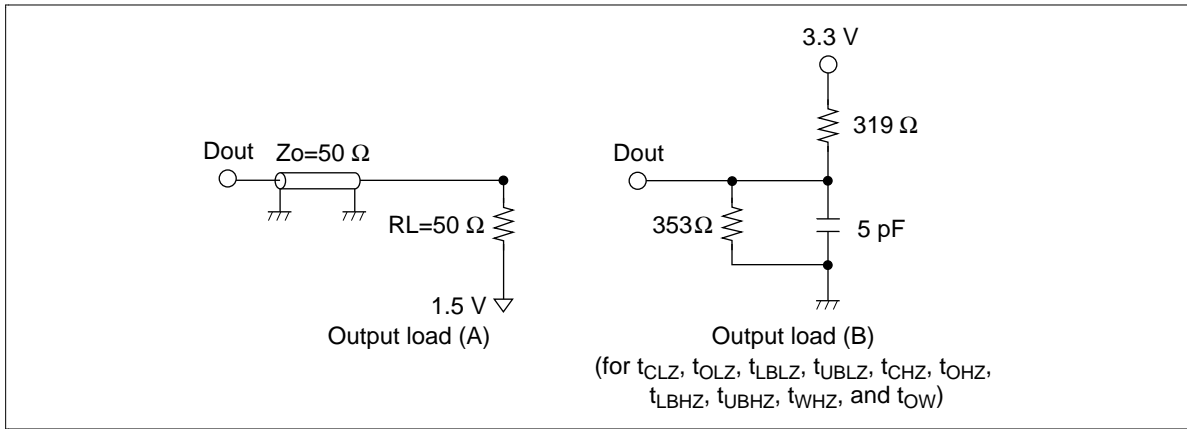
Dout

Zo=50 Ω

RL=50 Ω

1.5 V

Output load (A)

3.3 V

319 Ω

Dout

353Ω

5 pF

Output load (B)

(for $t_{CLZ}$, $t_{OLZ}$, $t_{LBLZ}$, $t_{UBLZ}$, $t_{CHZ}$, $t_{OHZ}$, $t_{LBHZ}$, $t_{UBHZ}$, $t_{WHZ}$, and $t_{OW}$)